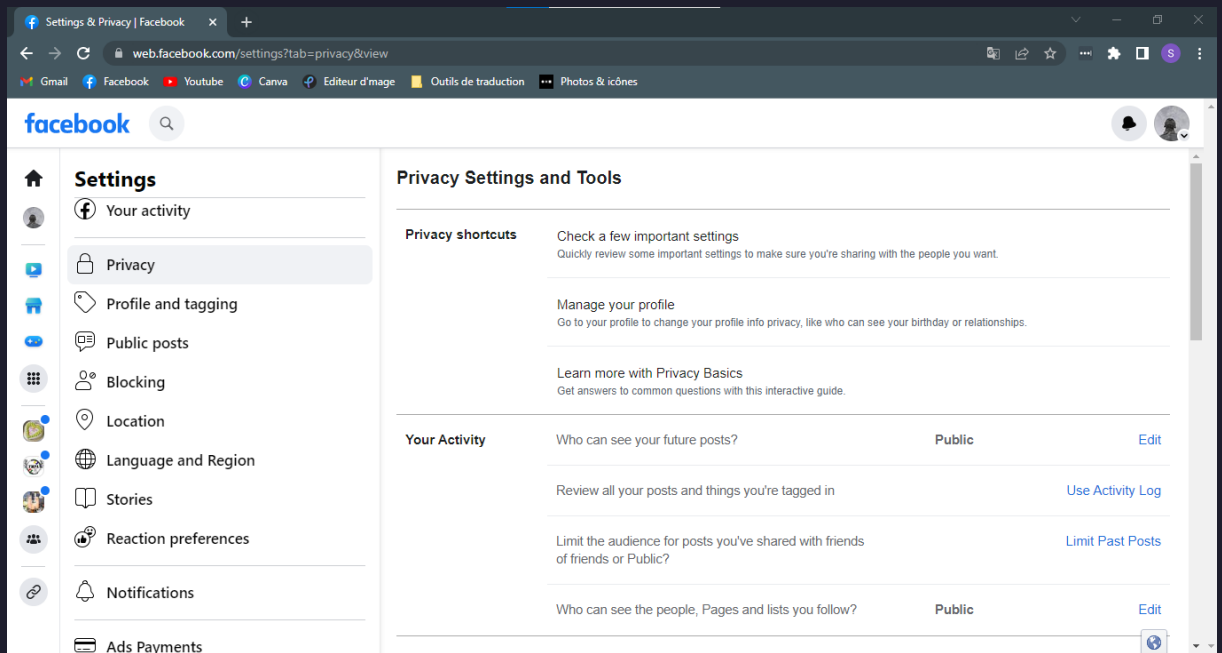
Settings & Privacy | Facebook

web.facebook.com/settings?tab=privacy&view

Gmail Facebook Youtube Canva Editeur d'mage Outils de traduction Photos & icônes

facebook

Settings

Your activity

Privacy

Profile and tagging

Public posts

Blocking

Location

Language and Region

Stories

Reaction preferences

Notifications

Ads Payments

Privacy Settings and Tools

Privacy shortcuts

Check a few important settings
Quickly review some important settings to make sure you're sharing with the people you want.

Manage your profile
Go to your profile to change your profile info privacy, like who can see your birthday or relationships.

Learn more with Privacy Basics
Get answers to common questions with this interactive guide.

Your Activity

Who can see your future posts? Public Edit

Review all your posts and things you're tagged in Use Activity Log

Limit the audience for posts you've shared with friends of friends or Public? Limit Past Posts

Who can see the people, Pages and lists you follow? Public Edit